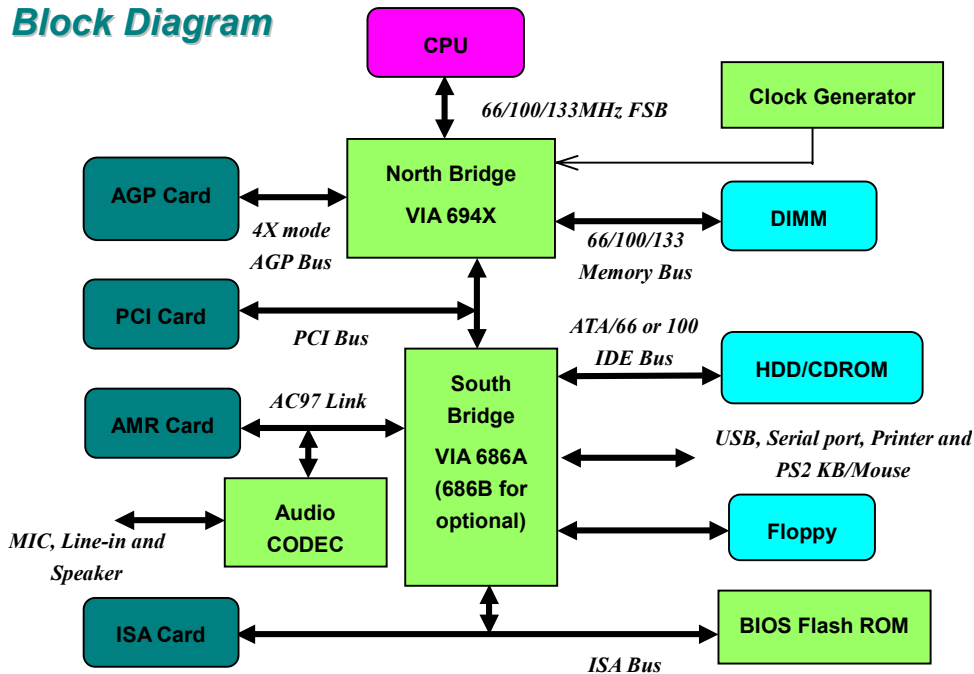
Block Diagram

CPU

66/100/133MHz FSB

Clock Generator

AGP Card

North Bridge
VIA 694X

4X mode
AGP Bus

DIMM

66/100/133
Memory Bus

PCI Card

PCI Bus

ATA/66 or 100
IDE Bus

HDD/CDROM

AMR Card

AC97 Link

South Bridge
VIA 686A
(686B for optional)

USB, Serial port, Printer and PS2 KB/Mouse

Audio
CODEC

Floppy

MIC, Line-in and Speaker

ISA Card

BIOS Flash ROM

ISA Bus